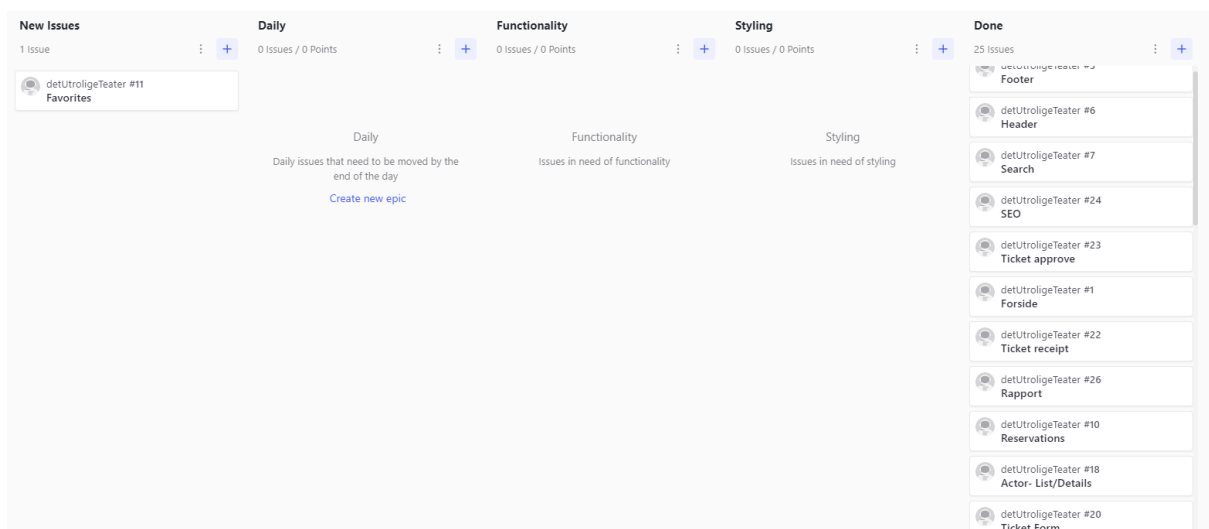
New Issues
1 Issue
⋮ +

detUtroligeTeater #11
Favorites

Daily
0 Issues / 0 Points
⋮ +

Daily
Daily issues that need to be moved by the end of the day
Create new epic

Functionality
0 Issues / 0 Points
⋮ +

Functionality
Issues in need of functionality

Styling
0 Issues / 0 Points
⋮ +

Styling
Issues in need of styling

Done
25 Issues
⋮ +

detUtroligeTeater #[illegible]
Footer

detUtroligeTeater #6
Header

detUtroligeTeater #7
Search

detUtroligeTeater #24
SEO

detUtroligeTeater #23
Ticket approve

detUtroligeTeater #1
Forside

detUtroligeTeater #22
Ticket receipt

detUtroligeTeater #26
Rapport

detUtroligeTeater #10
Reservations

detUtroligeTeater #18
Actor- List/Details

detUtroligeTeater #20
Ticket Form